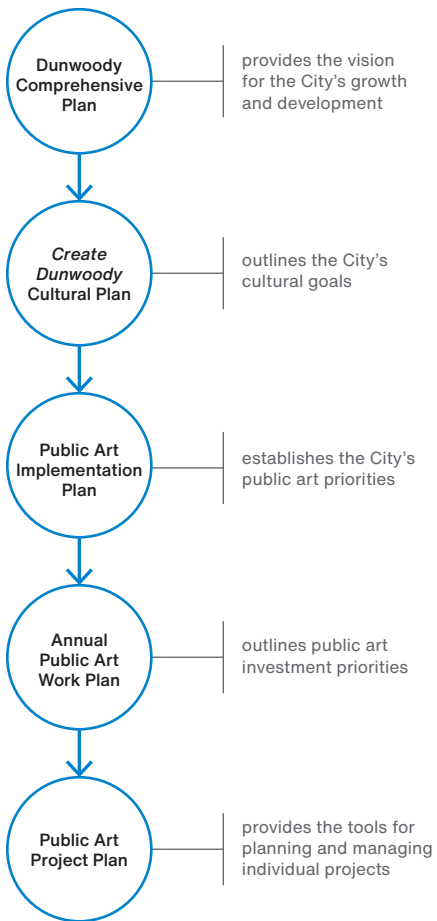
Dunwoody Comprehensive Plan

provides the vision for the City's growth and development

Create Dunwoody Cultural Plan

outlines the City's cultural goals

Public Art Implementation Plan

establishes the City's public art priorities

Annual Public Art Work Plan

outlines public art investment priorities

Public Art Project Plan

provides the tools for planning and managing individual projects